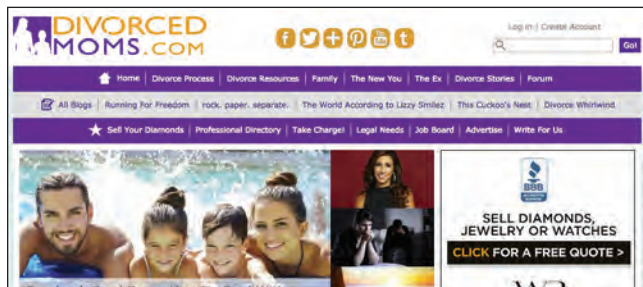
DIVORCED MOMS.COM

Log in | Create Account

Go!

Home | Divorce Process | Divorce Resources | Family | The New You | The Ex | Divorce Stories | Forum

All Blogs | Running For Freedom | rock. paper. separate. | The World According to Lizzy Smilez | This Cuckoo's Nest | Divorce Whirlwind

Sell Your Diamonds | Professional Directory | Take Charge! | Legal Needs | Job Board | Advertise | Write For Us

BBB

SELL DIAMONDS, JEWELRY OR WATCHES

CLICK FOR A FREE QUOTE >

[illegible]